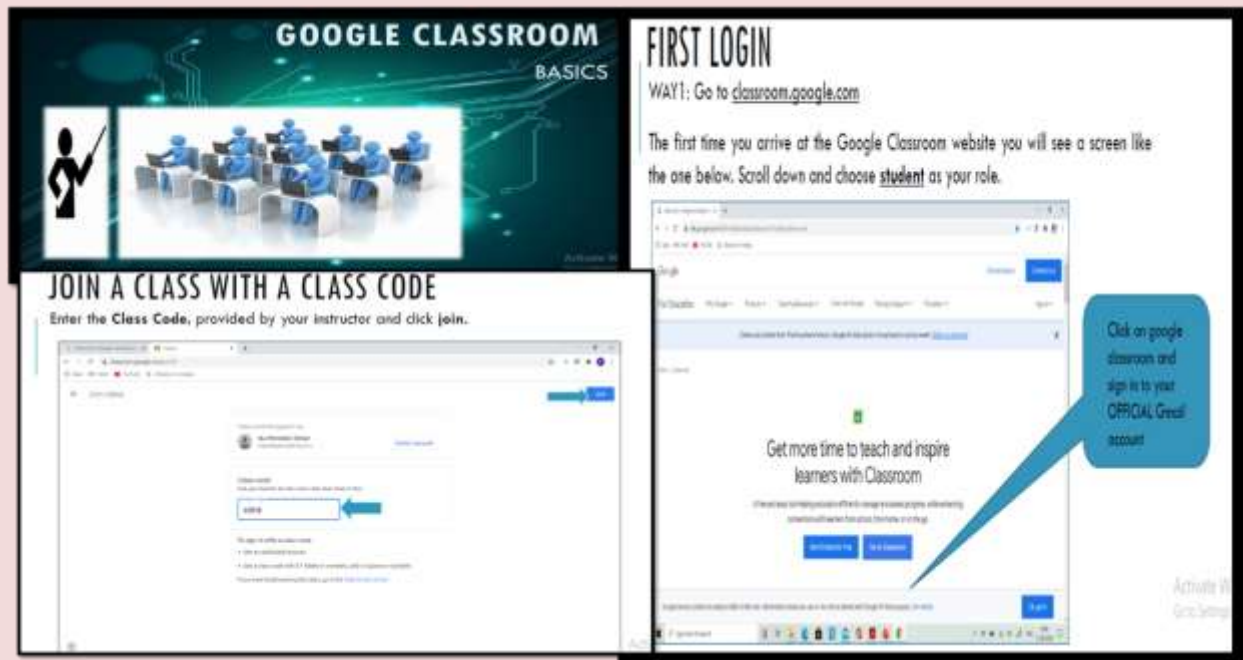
GOOGLE CLASSROOM

BASICS

Activate W

FIRST LOGIN

WAY1: Go to classroom.google.com

The first time you arrive at the Google Classroom website you will see a screen like the one below. Scroll down and choose student as your role.

Google

For Education

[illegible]

Get more time to teach and inspire learners with Classroom

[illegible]

Click on google classroom and sign in to your OFFICIAL Gmail account

Activate W

Go to Settings

JOIN A CLASS WITH A CLASS CODE

Enter the Class Code, provided by your instructor and click join.

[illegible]

Join

Class code

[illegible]